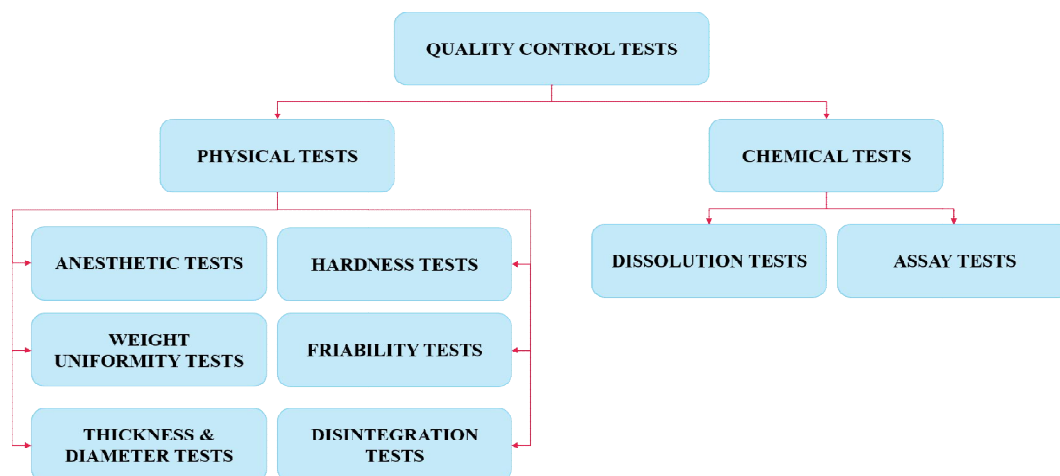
QUALITY CONTROL TESTS

PHYSICAL TESTS

CHEMICAL TESTS

ANESTHETIC TESTS

HARDNESS TESTS

DISSOLUTION TESTS

ASSAY TESTS

WEIGHT UNIFORMITY TESTS

FRIABILITY TESTS

THICKNESS & DIAMETER TESTS

DISINTEGRATION TESTS